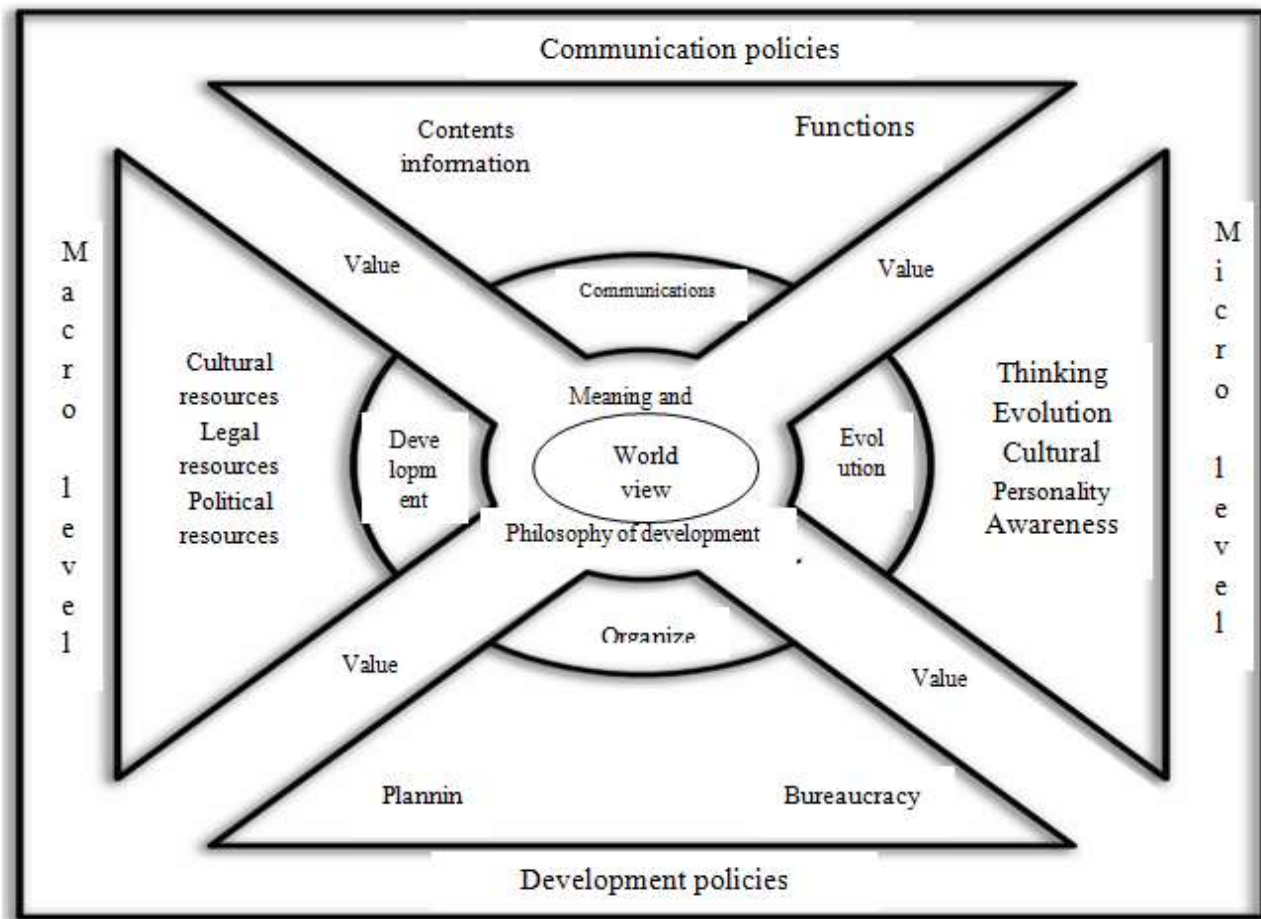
Communication policies

Contents information

Functions

Macro level

Value

Communications

Value

Micro level

Cultural resources
Legal resources
Political resources

Meaning and

Deve lopm ent

World view

Evol ution

Thinking
Evolution
Cultural
Personality
Awareness

Philosophy of development

Organize

Value

Value

Plannin

Bureaucracy

Development policies